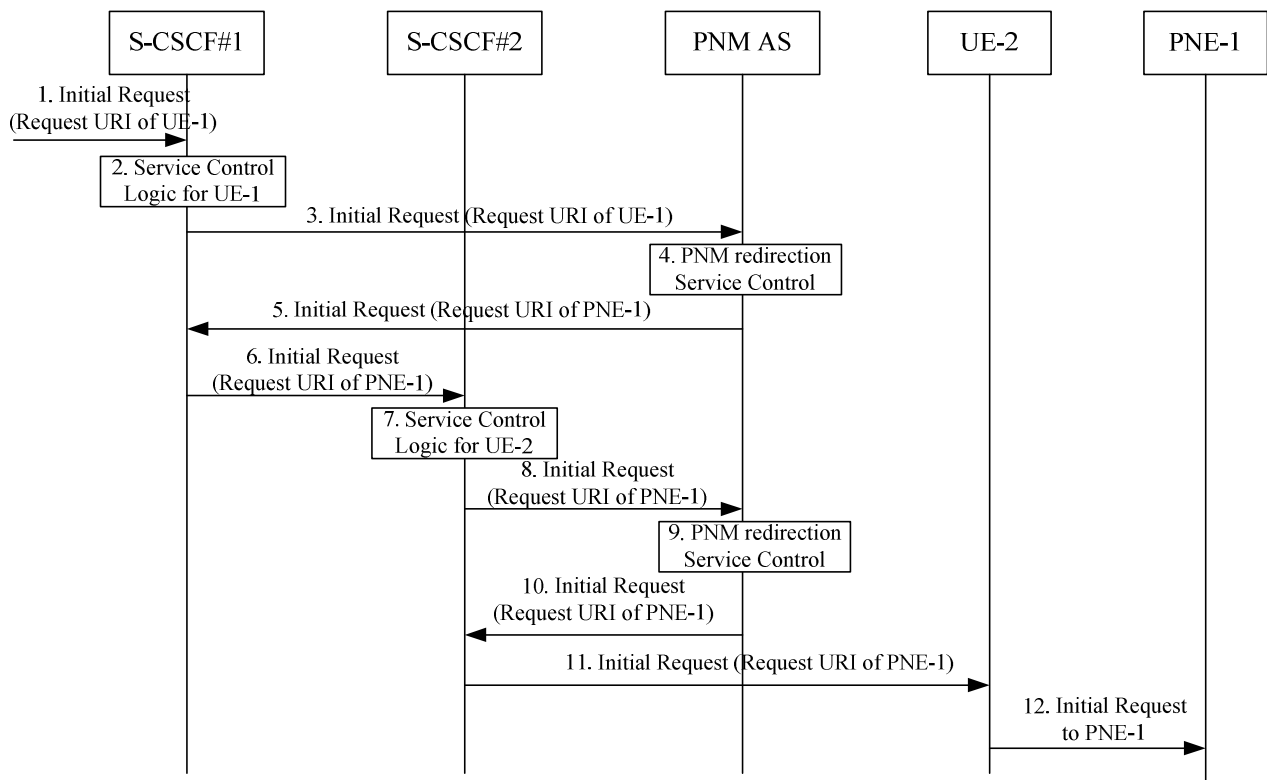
S-CSCF#1

S-CSCF#2

PNM AS

UE-2

PNE-1

1. Initial Request (Request URI of UE-1)

2. Service Control Logic for UE-1

3. Initial Request (Request URI of UE-1)

4. PNM redirection Service Control

5. Initial Request (Request URI of PNE-1)

6. Initial Request (Request URI of PNE-1)

7. Service Control Logic for UE-2

8. Initial Request (Request URI of PNE-1)

9. PNM redirection Service Control

10. Initial Request (Request URI of PNE-1)

11. Initial Request (Request URI of PNE-1)

12. Initial Request to PNE-1